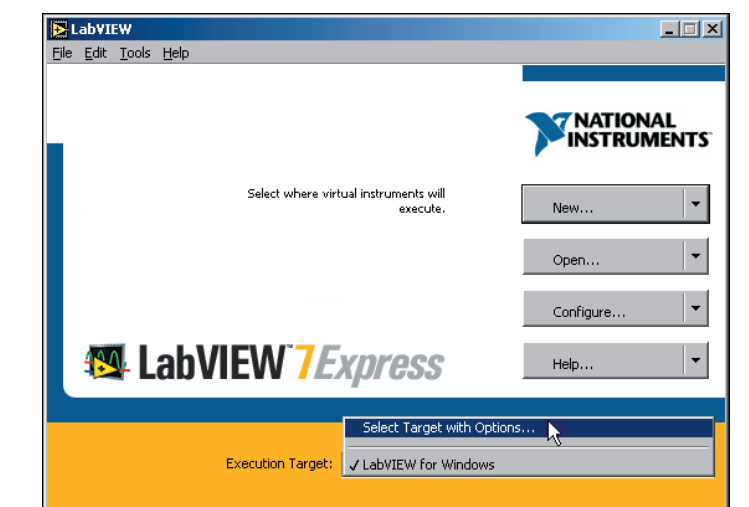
LabVIEW
File Edit Tools Help
NATIONAL INSTRUMENTS
Select where virtual instruments will execute.
New...
Open...
Configure...
Help...
LabVIEW 7 Express
Select Target with Options...
Execution Target:
✓ LabVIEW for Windows